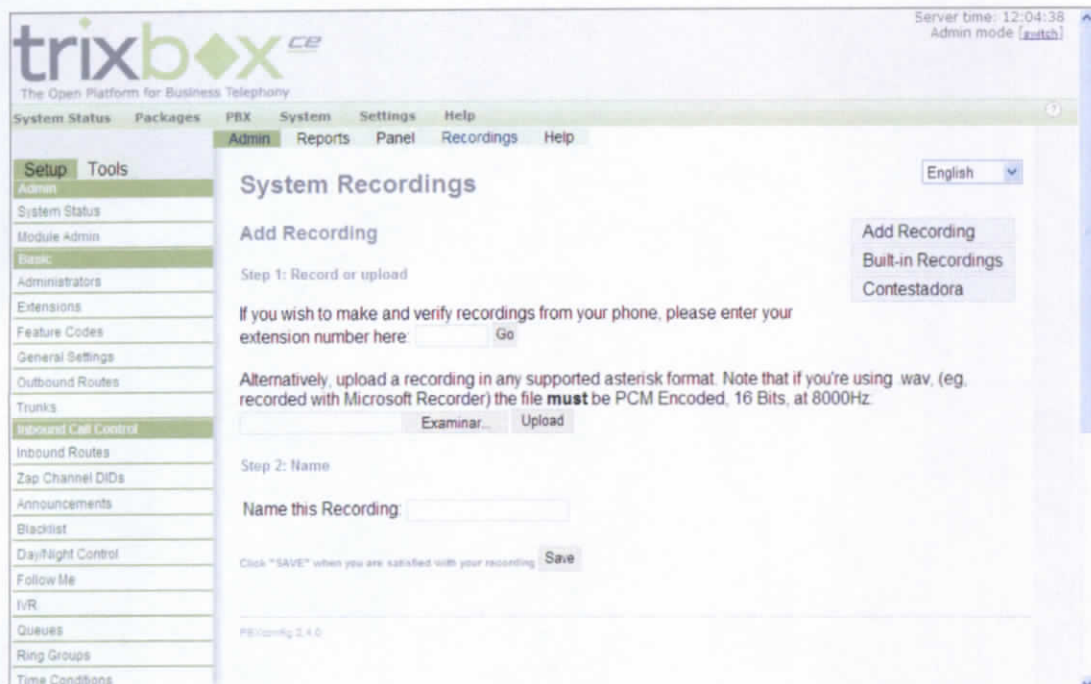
trixbox ce
The Open Platform for Business Telephony

Server time: 12:04:38
Admin mode [switch]

System Status Packages PBX System Settings Help

Admin Reports Panel Recordings Help

Setup Tools
Admin
System Status
Module Admin
Basic
Administrators
Extensions
Feature Codes
General Settings
Outbound Routes
Trunks
Inbound Call Control
Inbound Routes
Zap Channel DIDs
Announcements
Blacklist
Day/Night Control
Follow Me
IVR
Queues
Ring Groups
Time Conditions

System Recordings

English

Add Recording
Built-in Recordings
Contestadora

Add Recording

Step 1: Record or upload

If you wish to make and verify recordings from your phone, please enter your extension number here: Go

Alternatively, upload a recording in any supported asterisk format. Note that if you're using .wav, (eg, recorded with Microsoft Recorder) the file **must** be PCM Encoded, 16 Bits, at 8000Hz:
Examinar... Upload

Step 2: Name

Name this Recording:

Click "SAVE" when you are satisfied with your recording Save

FreePBX 2.4.0